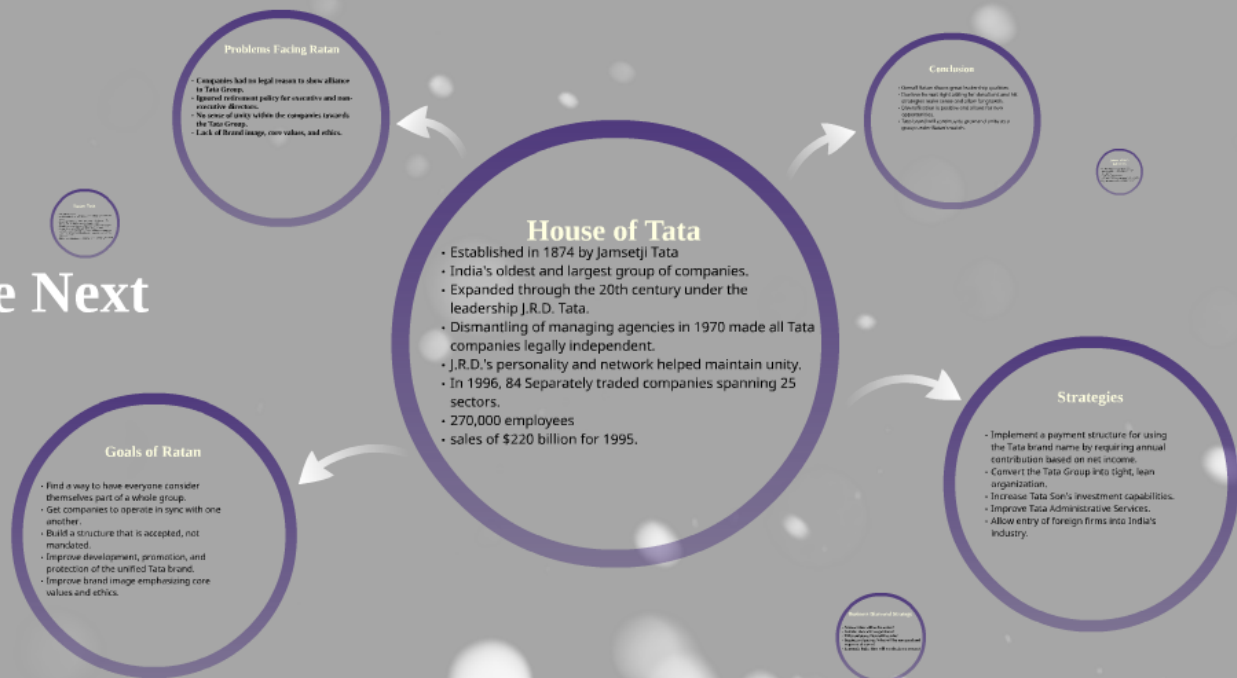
Problems Facing Ratan

- Companies had no legal reason to show alliance to Tata Group.
- Ignored retirement policy for executive and non-executive directors.
- No sense of unity within the companies towards the Tata Group.
- Lack of Brand image, core values, and ethics.

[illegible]

Conclusion

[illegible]

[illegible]

e Next

House of Tata

- Established in 1874 by Jamsetji Tata
- India's oldest and largest group of companies.
- Expanded through the 20th century under the leadership J.R.D. Tata.
- Dismantling of managing agencies in 1970 made all Tata companies legally independent.
- J.R.D.'s personality and network helped maintain unity.
- In 1996, 84 Separately traded companies spanning 25 sectors.
- 270,000 employees
- sales of $220 billion for 1995.

Goals of Ratan

- Find a way to have everyone consider themselves part of a whole group.
- Get companies to operate in sync with one another.
- Build a structure that is accepted, not mandated.
- Improve development, promotion, and protection of the unified Tata brand.
- Improve brand image emphasizing core values and ethics.

Strategies

- Implement a payment structure for using the Tata brand name by requiring annual contribution based on net income.
- Convert the Tata Group into tight, lean organization.
- Increase Tata Son's investment capabilities.
- Improve Tata Administrative Services.
- Allow entry of foreign firms into India's industry.

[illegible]